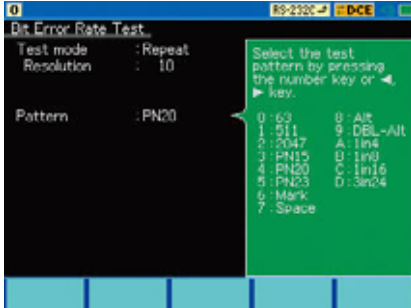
0 RS-232C DCE

Bit Error Rate Test.

Test mode : Repeat
Resolution : 10

Pattern : PN20

Select the test pattern by pressing the number key or ◄, ► key.

0 : 63
1 : 511
2 : 2047
3 : PN15
4 : PN20
5 : PN23
6 : Mark
7 : Space
8 : Alt
9 : DBL-Alt
A : 1in4
B : 1in8
C : 1in16
D : 3in24